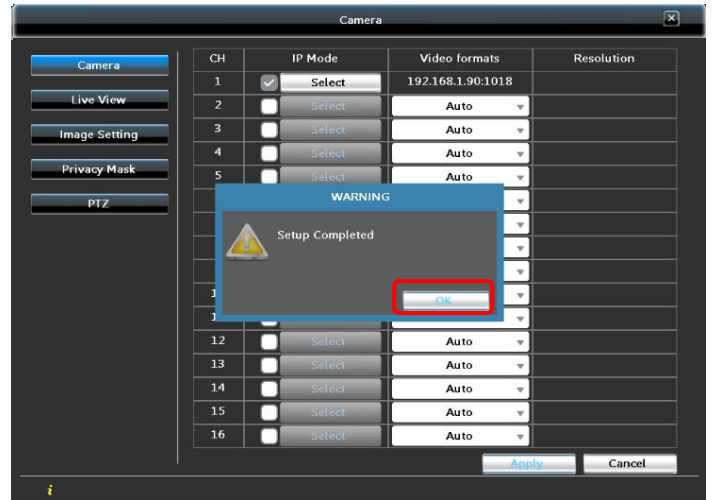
Camera

Camera
Live View
Image Setting
Privacy Mask
PTZ

| CH | IP Mode | Video formats | Resolution |
|---|---|---|---|
| 1 | Select | 192.168.1.90:1018 | |
| 2 | Select | Auto | |
| 3 | Select | Auto | |
| 4 | Select | Auto | |
| 5 | Select | Auto | |
| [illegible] | | | |
| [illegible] | | | |
| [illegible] | | | |
| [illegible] | | | |
| 1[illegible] | | | |
| 1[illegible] | | | |
| 12 | Select | Auto | |
| 13 | Select | Auto | |
| 14 | Select | Auto | |
| 15 | Select | Auto | |
| 16 | Select | Auto | |

WARNING
Setup Completed
OK

Apply
Cancel

i